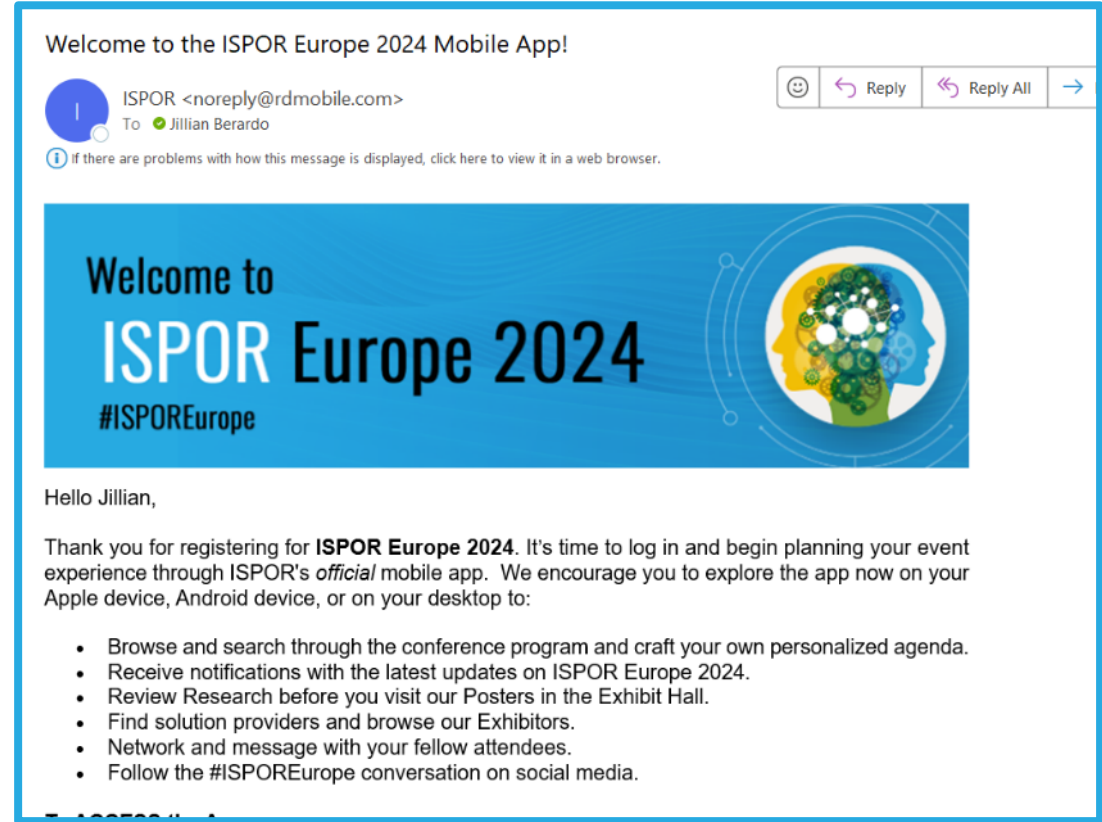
Welcome to the ISPOR Europe 2024 Mobile App!

I

ISPOR <noreply@rdmobile.com>
To Jillian Berardo

Reply Reply All

If there are problems with how this message is displayed, click here to view it in a web browser.

Welcome to
ISPOR Europe 2024
#ISPOREurope

Hello Jillian,

Thank you for registering for **ISPOR Europe 2024**. It's time to log in and begin planning your event experience through ISPOR's *official* mobile app. We encourage you to explore the app now on your Apple device, Android device, or on your desktop to:

- Browse and search through the conference program and craft your own personalized agenda.
- Receive notifications with the latest updates on ISPOR Europe 2024.
- Review Research before you visit our Posters in the Exhibit Hall.
- Find solution providers and browse our Exhibitors.
- Network and message with your fellow attendees.
- Follow the #ISPOREurope conversation on social media.

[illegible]